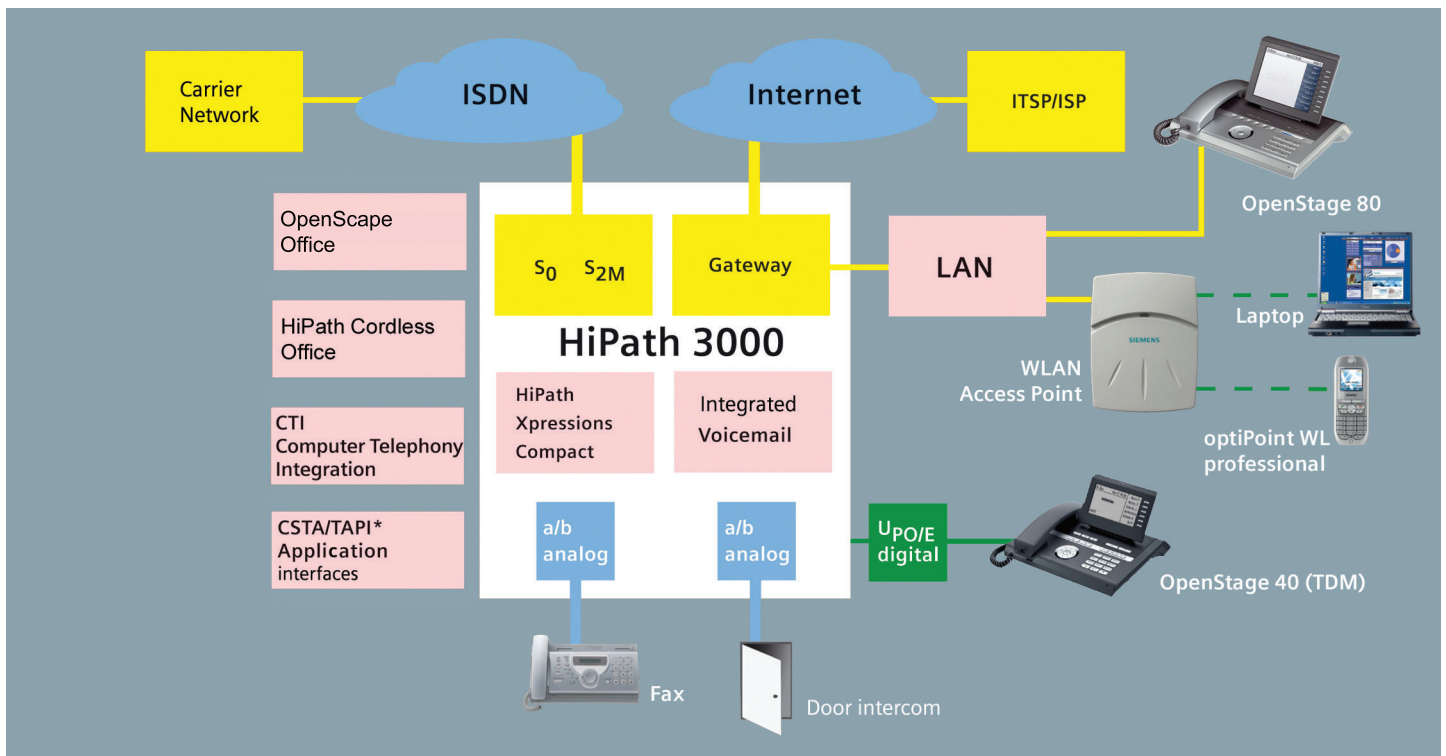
Carrier Network

ISDN

Internet

ITSP/ISP

OpenStage 80

OpenScape Office

HiPath Cordless Office

CTI
Computer Telephony Integration

CSTA/TAPI*
Application interfaces

$S_0$ $S_{2M}$

Gateway

LAN

HiPath 3000

HiPath Xpressions Compact

Integrated Voicemail

SIEMENS

WLAN Access Point

Laptop

optiPoint WL professional

a/b analog

a/b analog

$U_{PO/E}$ digital

OpenStage 40 (TDM)

Fax

Door intercom